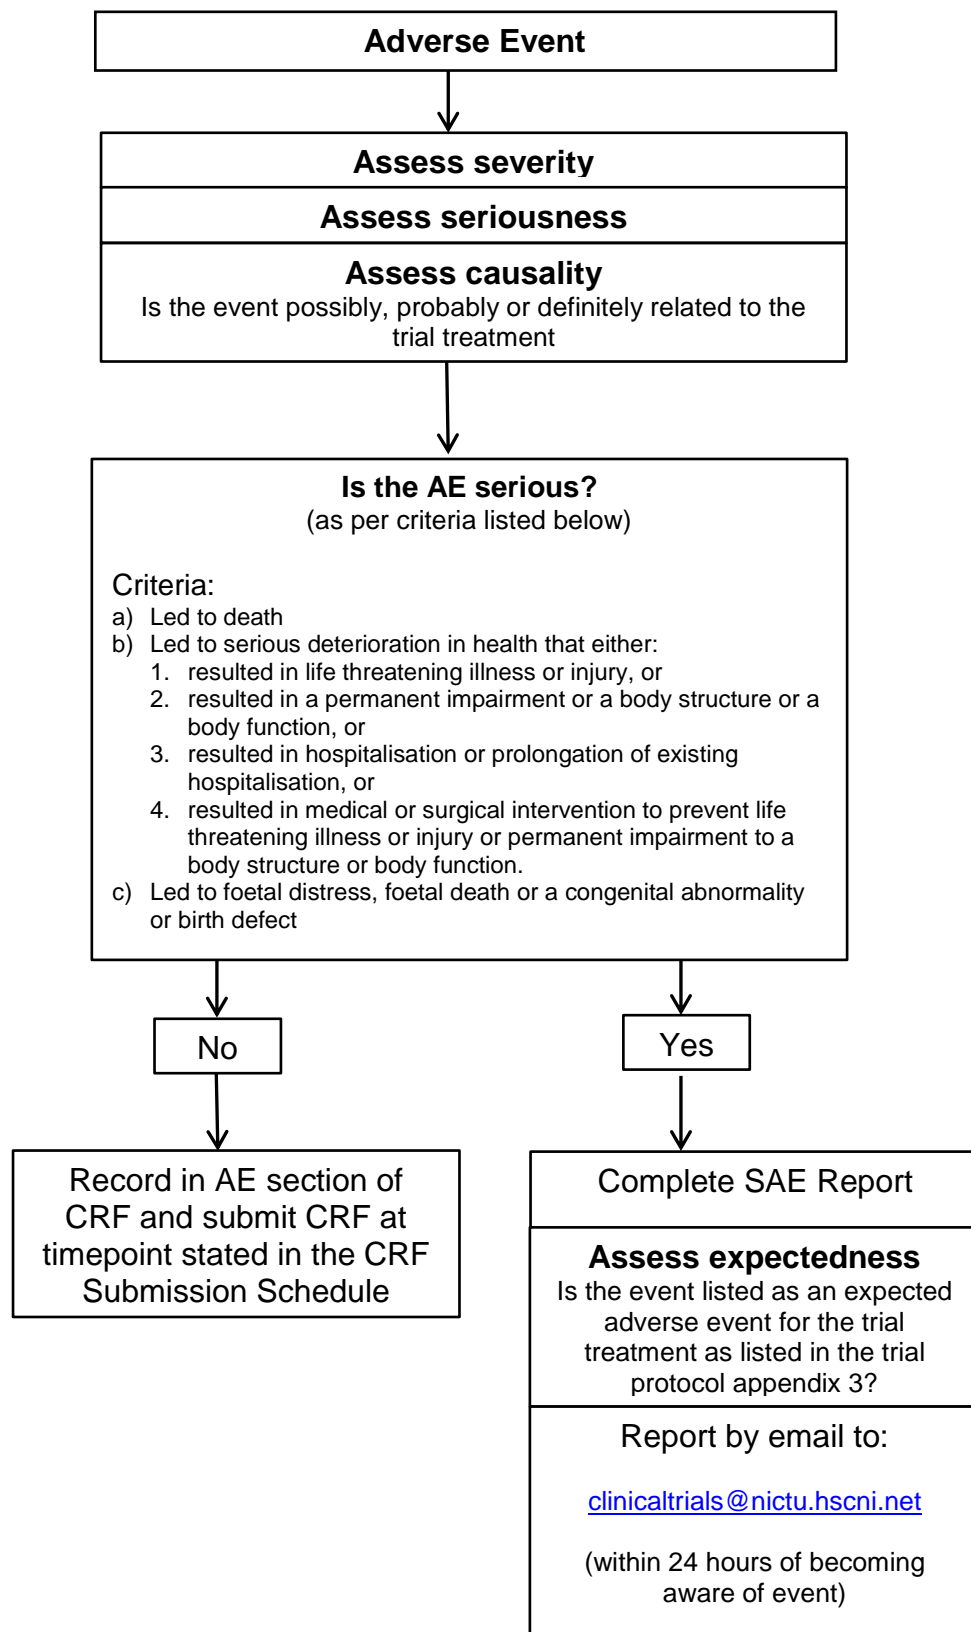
Adverse Event

Assess severity

Assess seriousness

Assess causality
Is the event possibly, probably or definitely related to the trial treatment

Is the AE serious?
(as per criteria listed below)

Criteria:
a) Led to death
b) Led to serious deterioration in health that either:
1. resulted in life threatening illness or injury, or
2. resulted in a permanent impairment or a body structure or a body function, or
3. resulted in hospitalisation or prolongation of existing hospitalisation, or
4. resulted in medical or surgical intervention to prevent life threatening illness or injury or permanent impairment to a body structure or body function.
c) Led to foetal distress, foetal death or a congenital abnormality or birth defect

No

Yes

Record in AE section of CRF and submit CRF at timepoint stated in the CRF Submission Schedule

Complete SAE Report

Assess expectedness
Is the event listed as an expected adverse event for the trial treatment as listed in the trial protocol appendix 3?

Report by email to:

clinicaltrials@nictu.hscni.net

(within 24 hours of becoming aware of event)